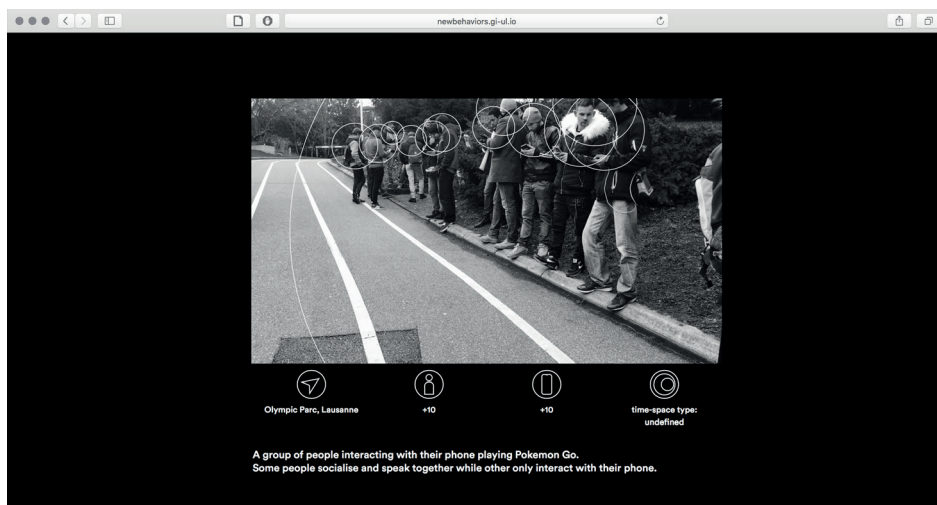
newbehaviors.gi-ul.io

Olympic Parc, Lausanne

+10

+10

time-space type: undefined

A group of people interacting with their phone playing Pokemon Go.
Some people socialise and speak together while other only interact with their phone.